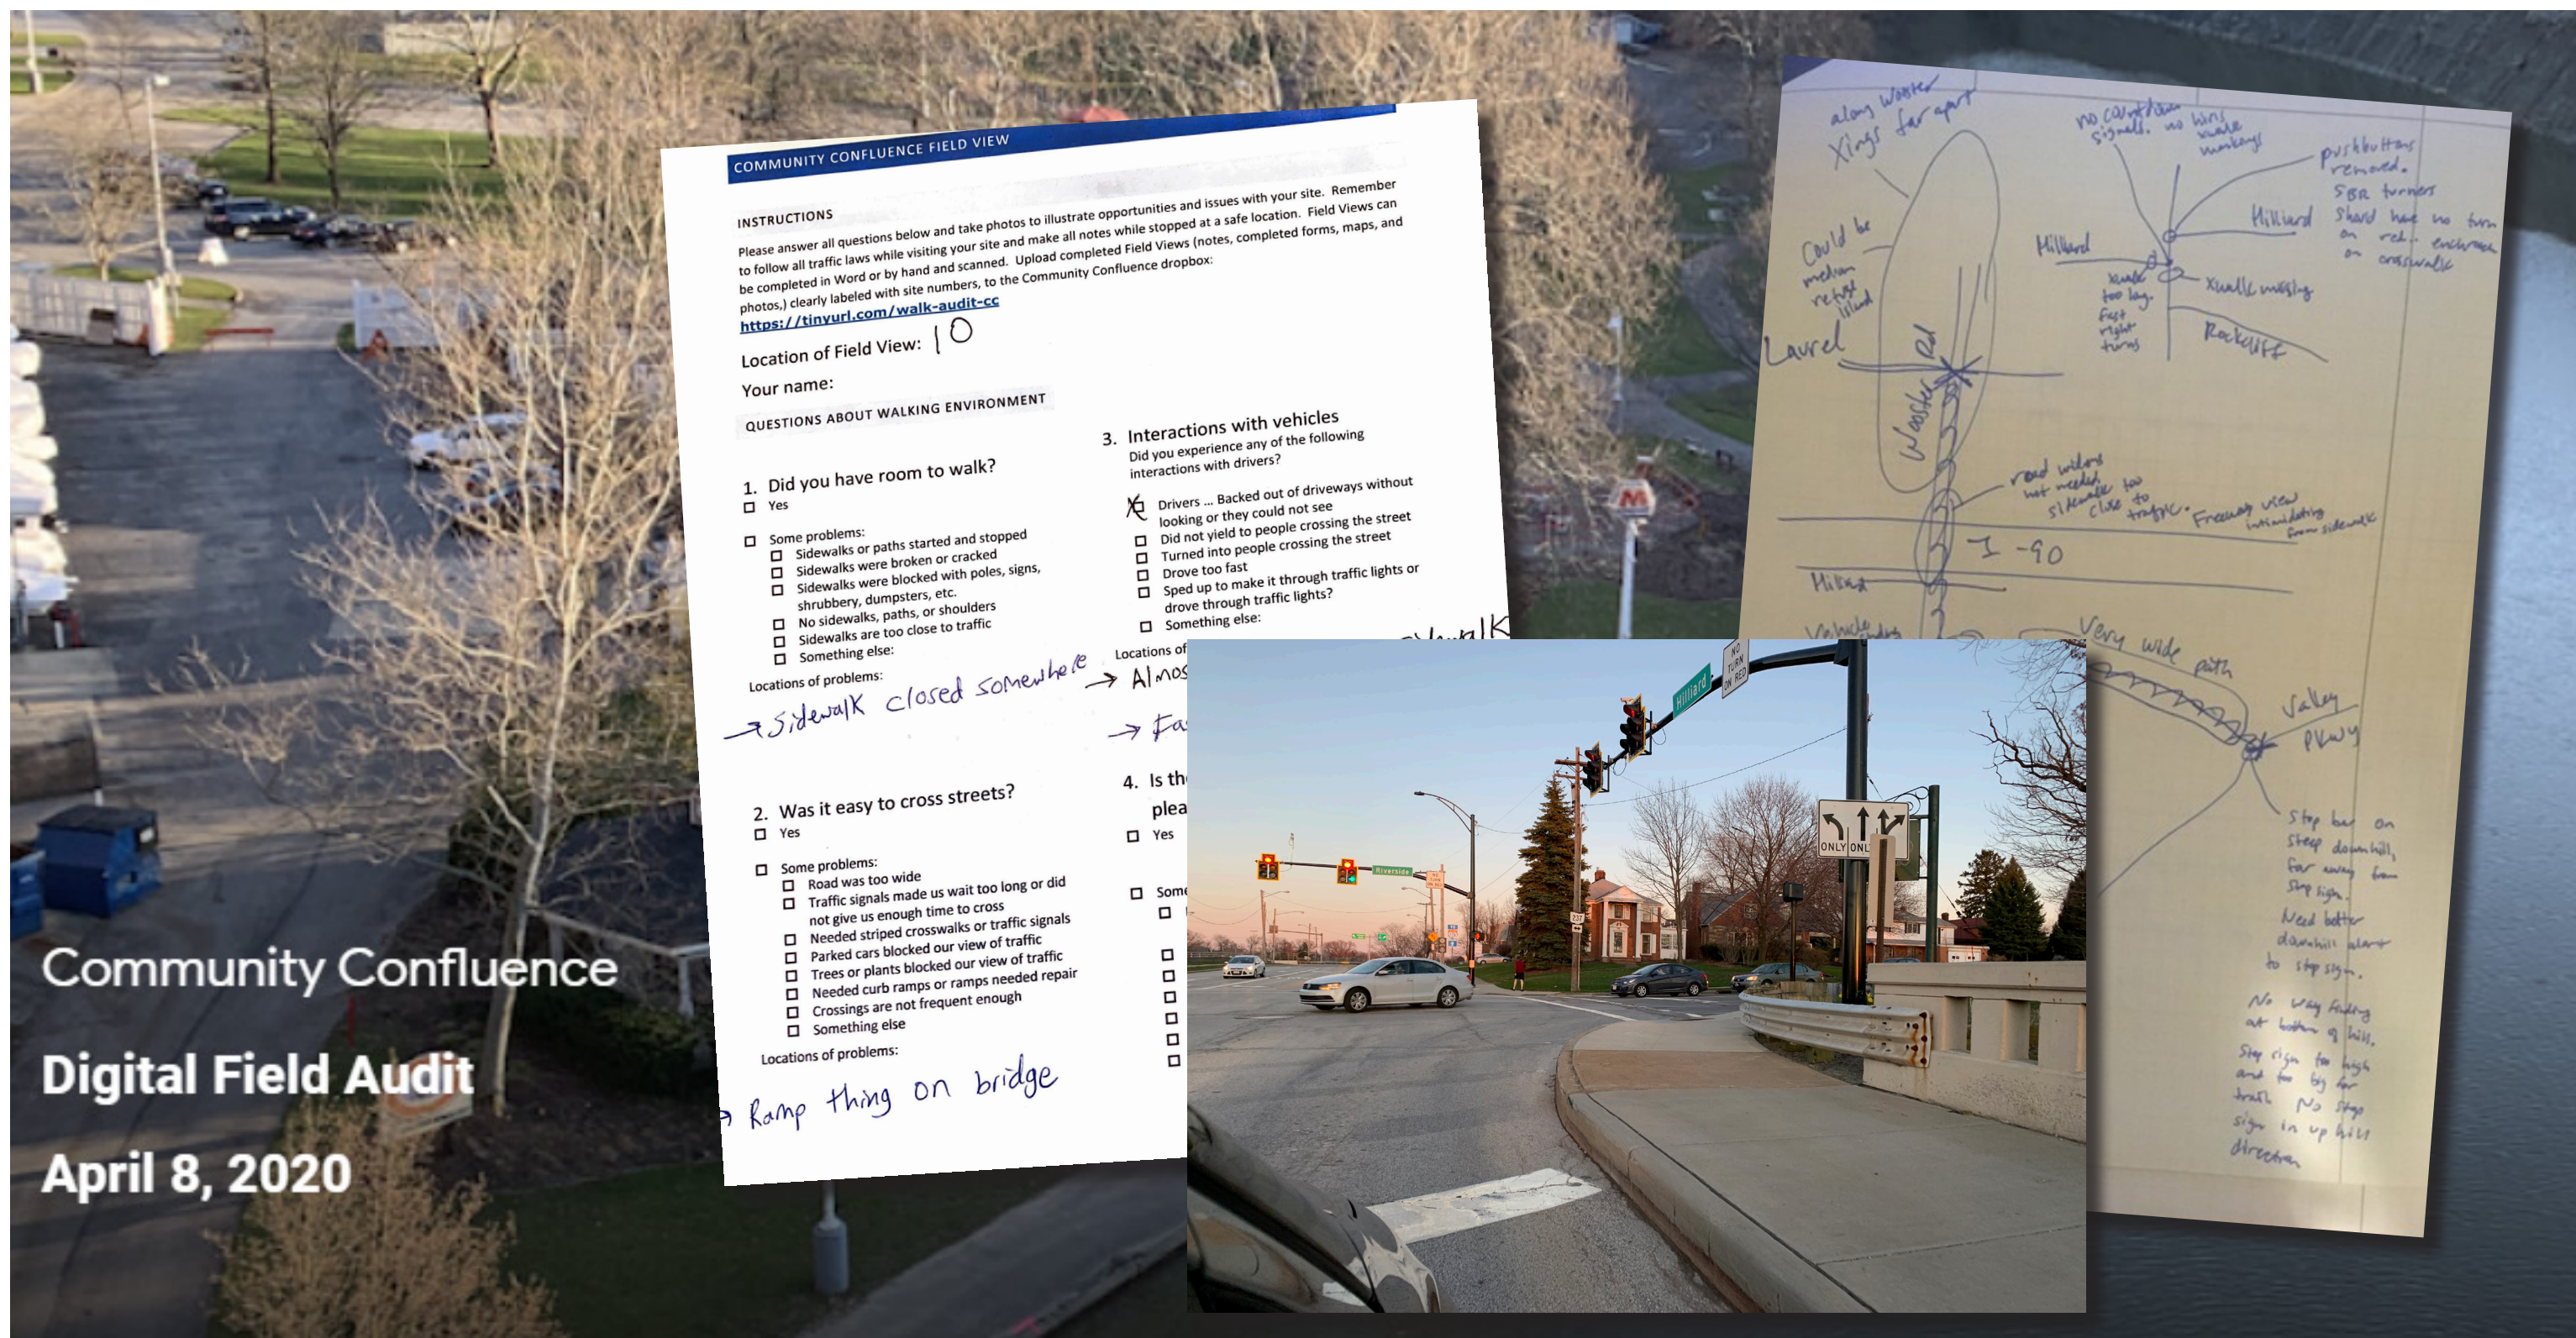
COMMUNITY CONFLUENCE FIELD VIEW

INSTRUCTIONS

Please answer all questions below and take photos to illustrate opportunities and issues with your site. Remember to follow all traffic laws while visiting your site and make all notes while stopped at a safe location. Field Views can be completed in Word or by hand and scanned. Upload completed Field Views (notes, completed forms, maps, and photos,) clearly labeled with site numbers, to the Community Confluence dropbox:
https://tinyurl.com/walk-audit-cc

Location of Field View: 10

Your name:

QUESTIONS ABOUT WALKING ENVIRONMENT

1. Did you have room to walk?
☐ Yes

☐ Some problems:
☐ Sidewalks or paths started and stopped
☐ Sidewalks were broken or cracked
☐ Sidewalks were blocked with poles, signs, shrubbery, dumpsters, etc.
☐ No sidewalks, paths, or shoulders
☐ Sidewalks are too close to traffic
☐ Something else:

Locations of problems:
→ Sidewalk closed somewhere

2. Was it easy to cross streets?
☐ Yes

☐ Some problems:
☐ Road was too wide
☐ Traffic signals made us wait too long or did not give us enough time to cross
☐ Needed striped crosswalks or traffic signals
☐ Parked cars blocked our view of traffic
☐ Trees or plants blocked our view of traffic
☐ Needed curb ramps or ramps needed repair
☐ Crossings are not frequent enough
☐ Something else

Locations of problems:
→ Ramp thing on bridge

3. Interactions with vehicles
Did you experience any of the following interactions with drivers?

☒ Drivers ... Backed out of driveways without looking or they could not see
☐ Did not yield to people crossing the street
☐ Turned into people crossing the street
☐ Drove too fast
☐ Sped up to make it through traffic lights or drove through traffic lights?
☐ Something else:

Locations of
→ Almos
→ Fa

4. Is th
plea
☐ Yes

☐ Some

Hilliard
NO TURN ON RED
Riverside
ONLY ONLY

along Wooster Xings far apart
no countdown signals. no lines white markings
pushbutton removed.
SBR turners Should have no turn on red. entrance on crosswalk
Could be median refuge island
Hilliard
Hilliard
Xwalk too long. Fast right turns
Xwalk missing
Laurel
Rockcliff
Wooster Rd
road wide not needed. sidewalk too close to traffic.
Freeway view intimidating from sidewalk
I-90
Hilliard
Very wide path
Valley Pkwy
Stop bar on steep downhill, far away from stop sign.
Need better downhill alert to stop sign.
No way finding at bottom of hill.
Stop sign too high and too big for traffic. No stop sign in up hill direction

Community Confluence
Digital Field Audit
April 8, 2020